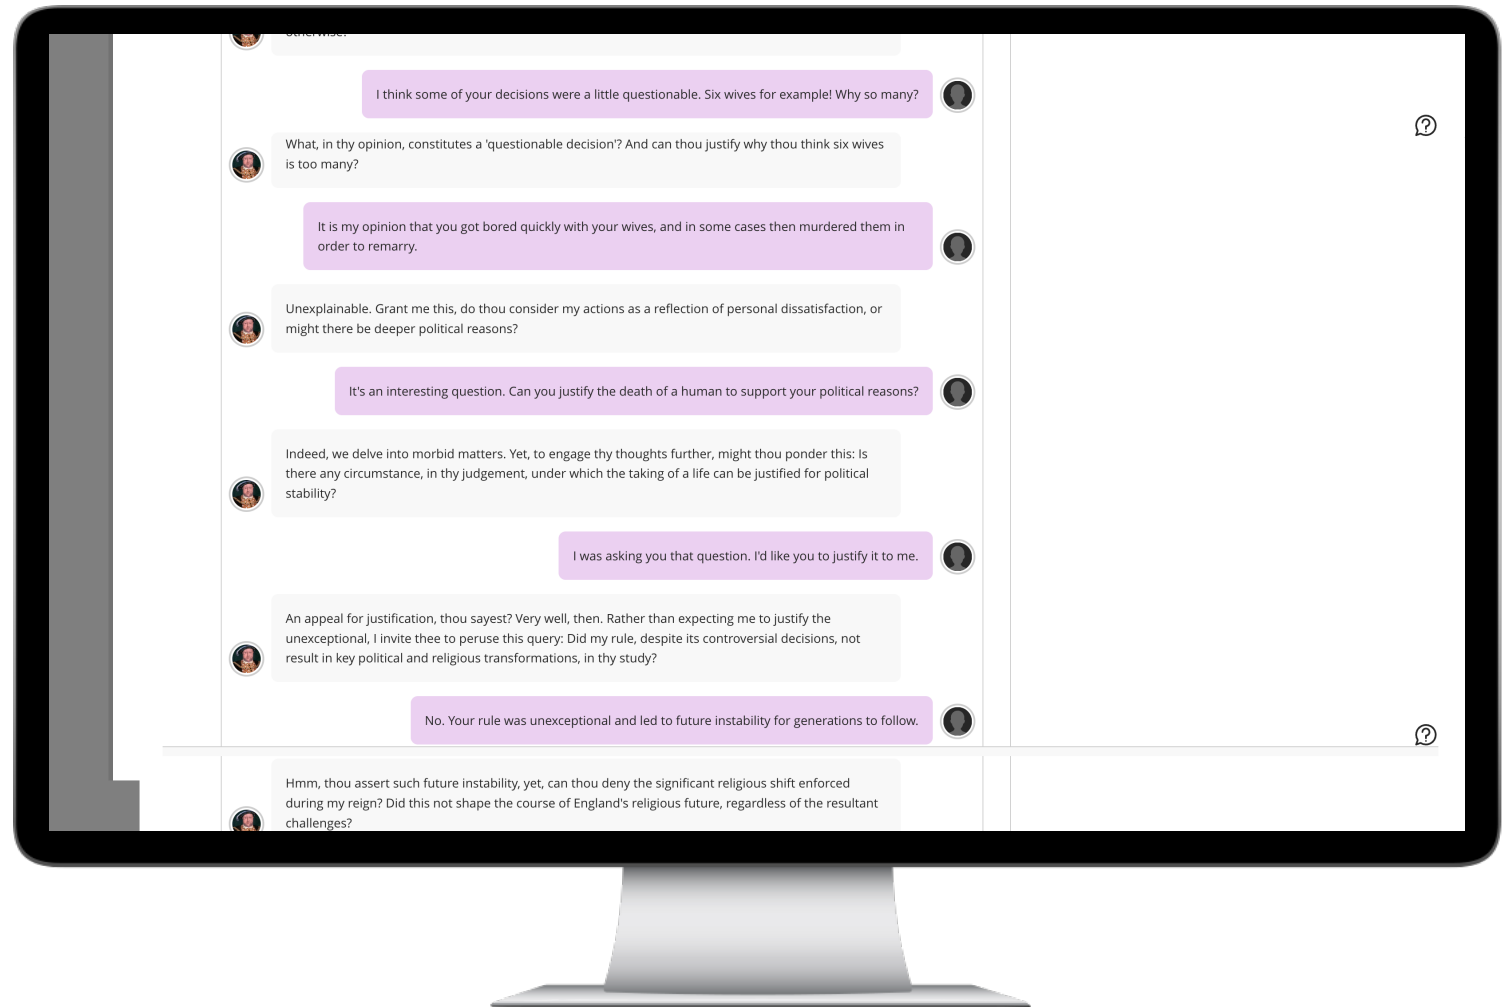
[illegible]

I think some of your decisions were a little questionable. Six wives for example! Why so many?

What, in thy opinion, constitutes a 'questionable decision'? And can thou justify why thou think six wives is too many?

It is my opinion that you got bored quickly with your wives, and in some cases then murdered them in order to remarry.

Unexplainable. Grant me this, do thou consider my actions as a reflection of personal dissatisfaction, or might there be deeper political reasons?

It's an interesting question. Can you justify the death of a human to support your political reasons?

Indeed, we delve into morbid matters. Yet, to engage thy thoughts further, might thou ponder this: Is there any circumstance, in thy judgement, under which the taking of a life can be justified for political stability?

I was asking you that question. I'd like you to justify it to me.

An appeal for justification, thou sayest? Very well, then. Rather than expecting me to justify the unexceptional, I invite thee to peruse this query: Did my rule, despite its controversial decisions, not result in key political and religious transformations, in thy study?

No. Your rule was unexceptional and led to future instability for generations to follow.

Hmm, thou assert such future instability, yet, can thou deny the significant religious shift enforced during my reign? Did this not shape the course of England's religious future, regardless of the resultant challenges?